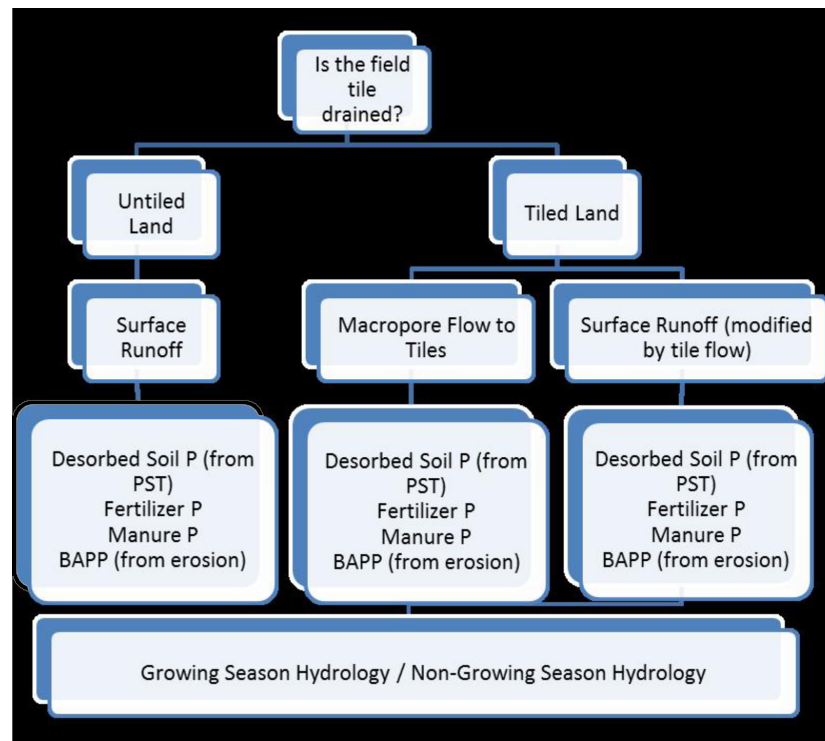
Is the field tile drained?

Untiled Land

Tiled Land

Surface Runoff

Macropore Flow to Tiles

Surface Runoff (modified by tile flow)

Desorbed Soil P (from PST)
Fertilizer P
Manure P
BAPP (from erosion)

Desorbed Soil P (from PST)
Fertilizer P
Manure P
BAPP (from erosion)

Desorbed Soil P (from PST)
Fertilizer P
Manure P
BAPP (from erosion)

Growing Season Hydrology / Non-Growing Season Hydrology